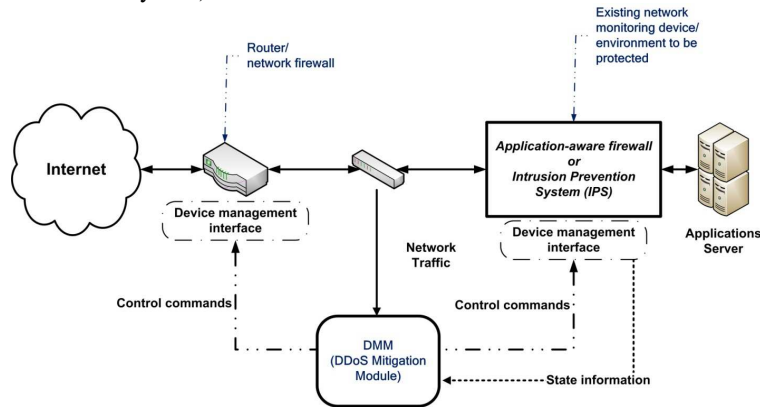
Router/
network firewall

Existing network monitoring device/ environment to be protected

Internet

Application-aware firewall
or
Intrusion Prevention System (IPS)

Applications Server

Device management interface

Network Traffic

Device management interface

Control commands

Control commands

DMM
(DDoS Mitigation Module)

State information